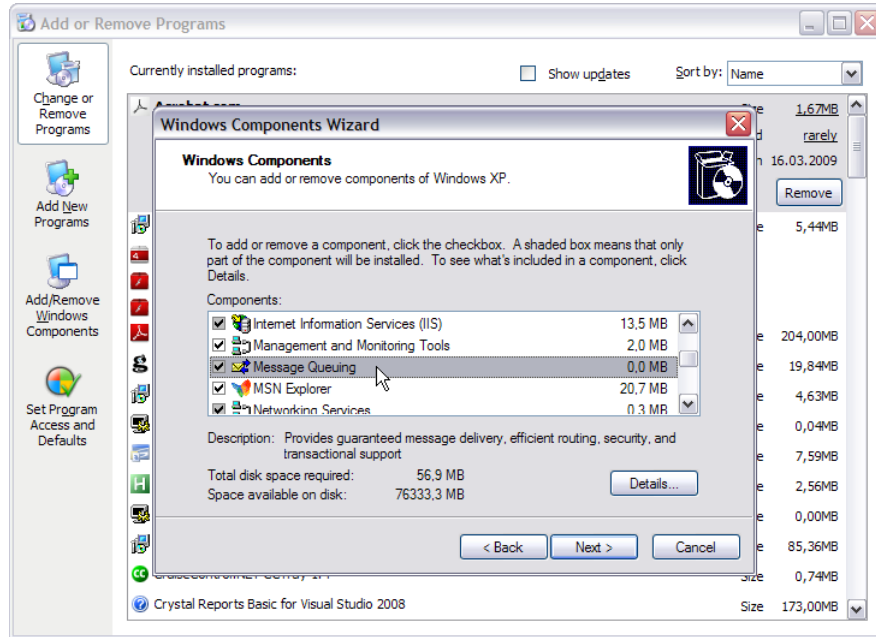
Add or Remove Programs

Change or Remove Programs

Add New Programs

Add/Remove Windows Components

Set Program Access and Defaults

Currently installed programs:

Show updates

Sort by: Name

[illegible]

Size 1,67MB

d rarely

n 16.03.2009

Remove

e 5,44MB

e 204,00MB

e 19,84MB

e 4,63MB

e 0,04MB

e 7,59MB

e 2,56MB

e 0,00MB

e 85,36MB

Size 0,74MB

Crystal Reports Basic for Visual Studio 2008

Size 173,00MB

Windows Components Wizard

Windows Components

You can add or remove components of Windows XP.

To add or remove a component, click the checkbox. A shaded box means that only part of the component will be installed. To see what's included in a component, click Details.

Components:

| | | |
|---|---|---|
| ☑ | Internet Information Services (IIS) | 13,5 MB |
| ☑ | Management and Monitoring Tools | 2,0 MB |
| ☑ | Message Queuing | 0,0 MB |
| ☑ | MSN Explorer | 20,7 MB |
| ☑ | Networking Services | 0,3 MB |

Description: Provides guaranteed message delivery, efficient routing, security, and transactional support

Total disk space required: 56,9 MB

Space available on disk: 76333,3 MB

Details...

< Back

Next >

Cancel